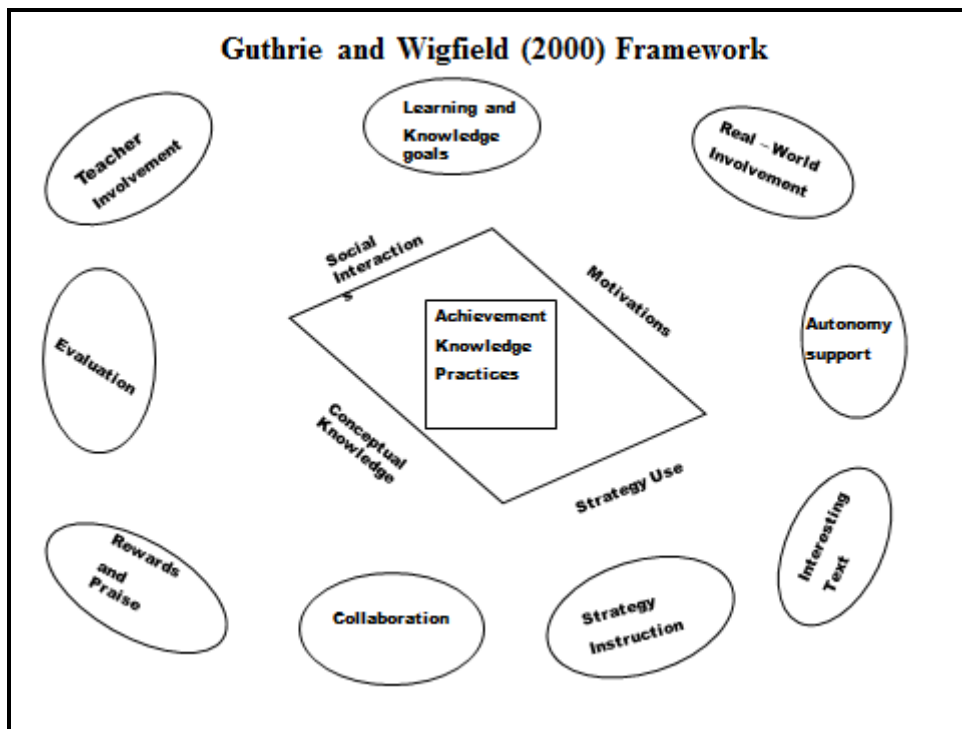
Guthrie and Wigfield (2000) Framework

Learning and Knowledge goals

Teacher Involvement

Real – World Involvement

Social Interaction s

Motivations

Achievement Knowledge Practices

Evaluation

Autonomy support

Conceptual Knowledge

Strategy Use

Rewards and Praise

Interesting Text

Collaboration

Strategy Instruction